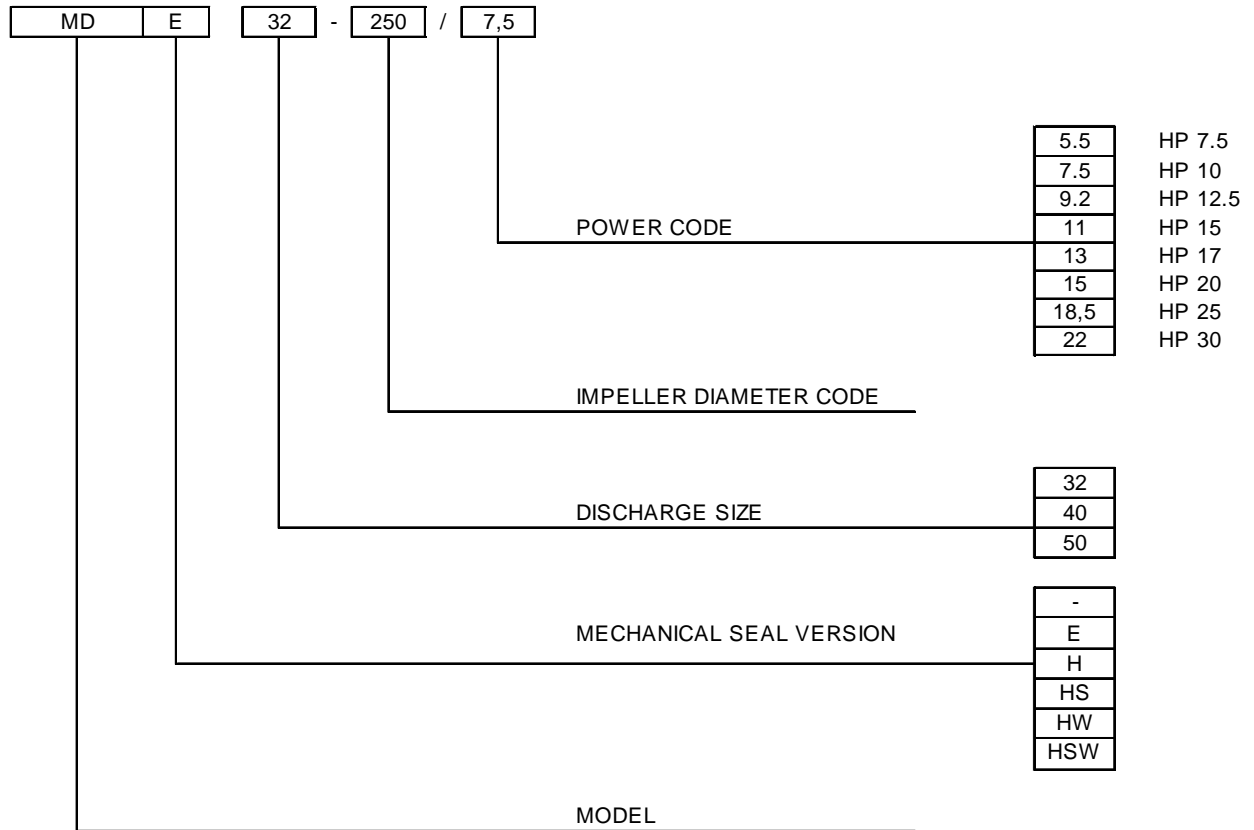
MD E 32 - 250 / 7,5

POWER CODE

| | |
|---|---|
| 5.5 | HP 7.5 |
| 7.5 | HP 10 |
| 9.2 | HP 12.5 |
| 11 | HP 15 |
| 13 | HP 17 |
| 15 | HP 20 |
| 18,5 | HP 25 |
| 22 | HP 30 |

IMPELLER DIAMETER CODE

DISCHARGE SIZE

| |
|---|
| 32 |
| 40 |
| 50 |

MECHANICAL SEAL VERSION

| |
|---|
| - |
| E |
| H |
| HS |
| HW |
| HSW |

MODEL